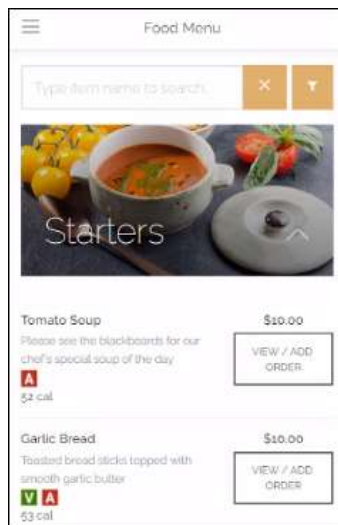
Food Menu

Type item name to search

Starters

Tomato Soup
Please see the blackboards for our chef's special soup of the day
A
52 cal

$10.00
VIEW / ADD ORDER

Garlic Bread
Toasted bread sticks topped with smooth garlic butter
V A
53 cal

$10.00
VIEW / ADD ORDER